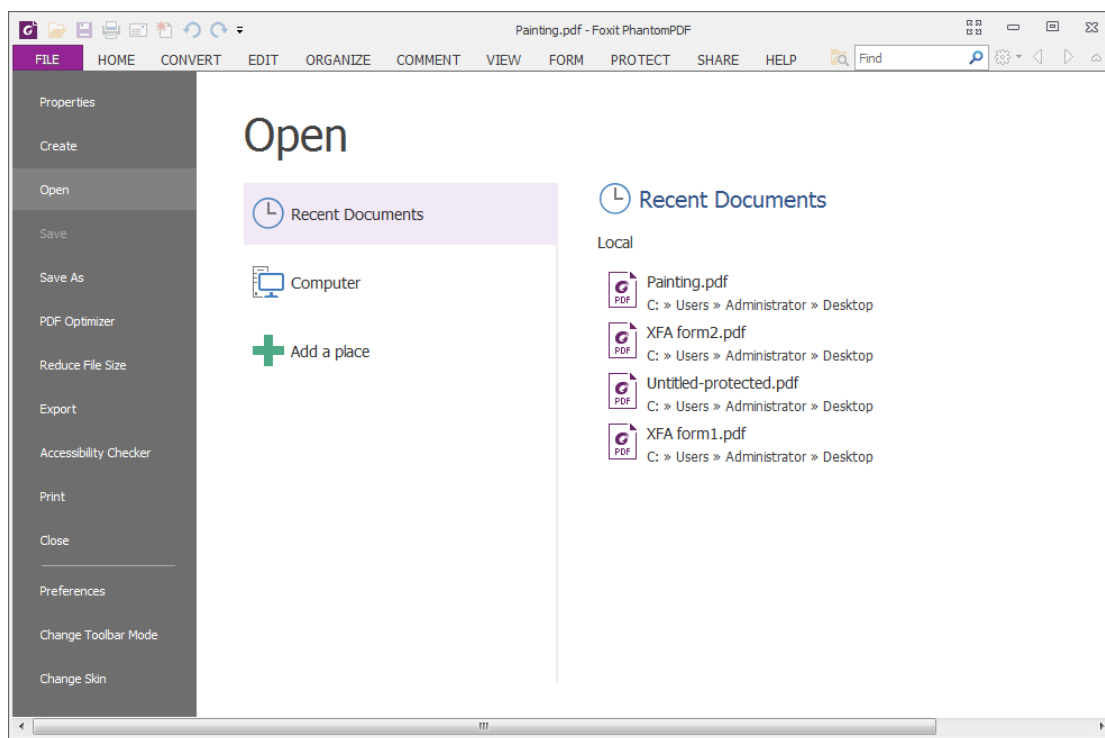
Painting.pdf - Foxit PhantomPDF

FILE HOME CONVERT EDIT ORGANIZE COMMENT VIEW FORM PROTECT SHARE HELP

Find

Properties
Create
Open
Save
Save As
PDF Optimizer
Reduce File Size
Export
Accessibility Checker
Print
Close
Preferences
Change Toolbar Mode
Change Skin

Open

Recent Documents

Computer

Add a place

Recent Documents

Local

PDF Painting.pdf
C: » Users » Administrator » Desktop

PDF XFA form2.pdf
C: » Users » Administrator » Desktop

PDF Untitled-protected.pdf
C: » Users » Administrator » Desktop

PDF XFA form1.pdf
C: » Users » Administrator » Desktop